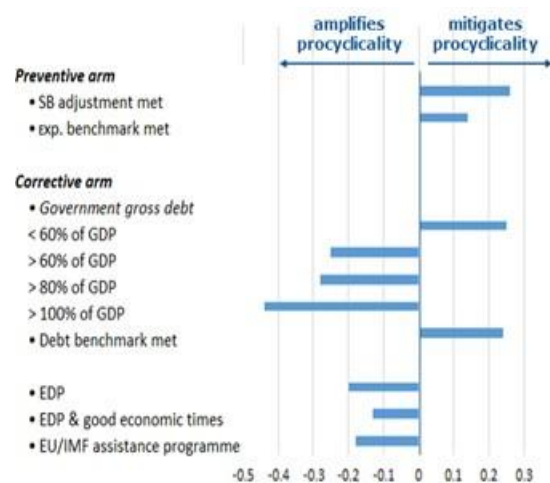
amplifies procyclicality

mitigates procyclicality

Preventive arm
• SB adjustment met
• exp. benchmark met

Corrective arm
• Government gross debt
< 60% of GDP
> 60% of GDP
> 80% of GDP
> 100% of GDP
• Debt benchmark met

• EDP
• EDP & good economic times
• EU/IMF assistance programme

-0.5 -0.4 -0.3 -0.2 -0.1 0 0.1 0.2 0.3